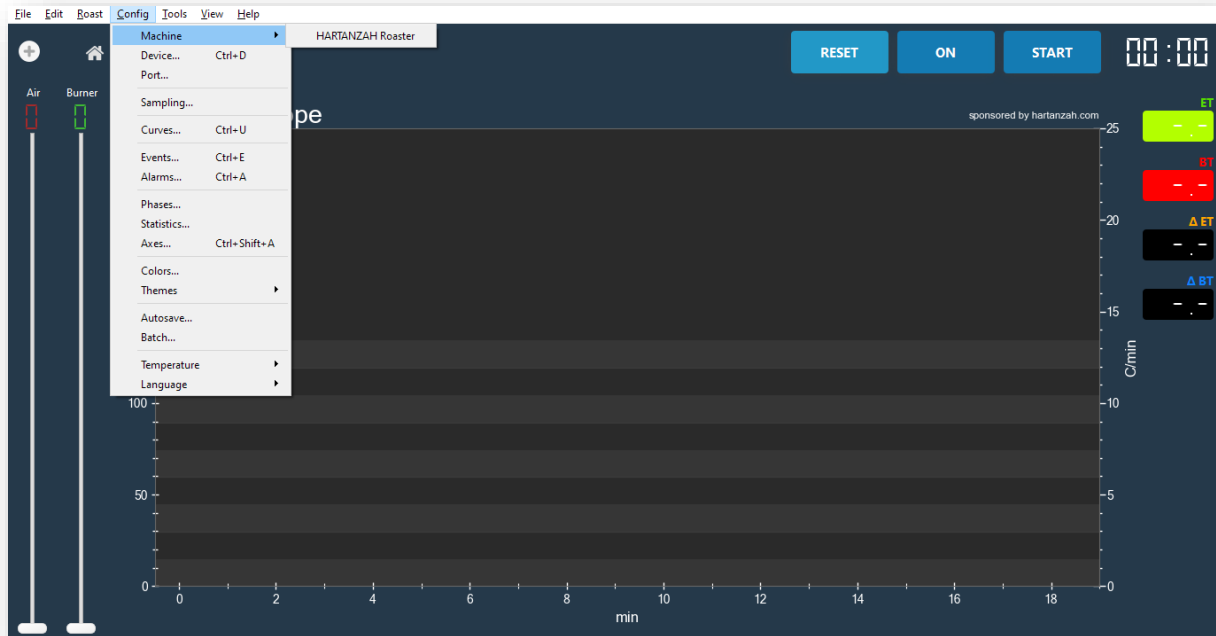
File Edit Roast Config Tools View Help

Machine
HARTANZAH Roaster
Device... Ctrl+D
Port...
Sampling...
Curves... Ctrl+U
Events... Ctrl+E
Alarms... Ctrl+A
Phases...
Statistics...
Axes... Ctrl+Shift+A
Colors...
Themes
Autosave...
Batch...
Temperature
Language

RESET ON START 00:00

Air Burner

pe

sponsored by hartanzah.com

ET
BT
Δ ET
Δ BT

25
20
15
10
5
0
C/min

100
50
0

0 2 4 6 8 10 12 14 16 18
min